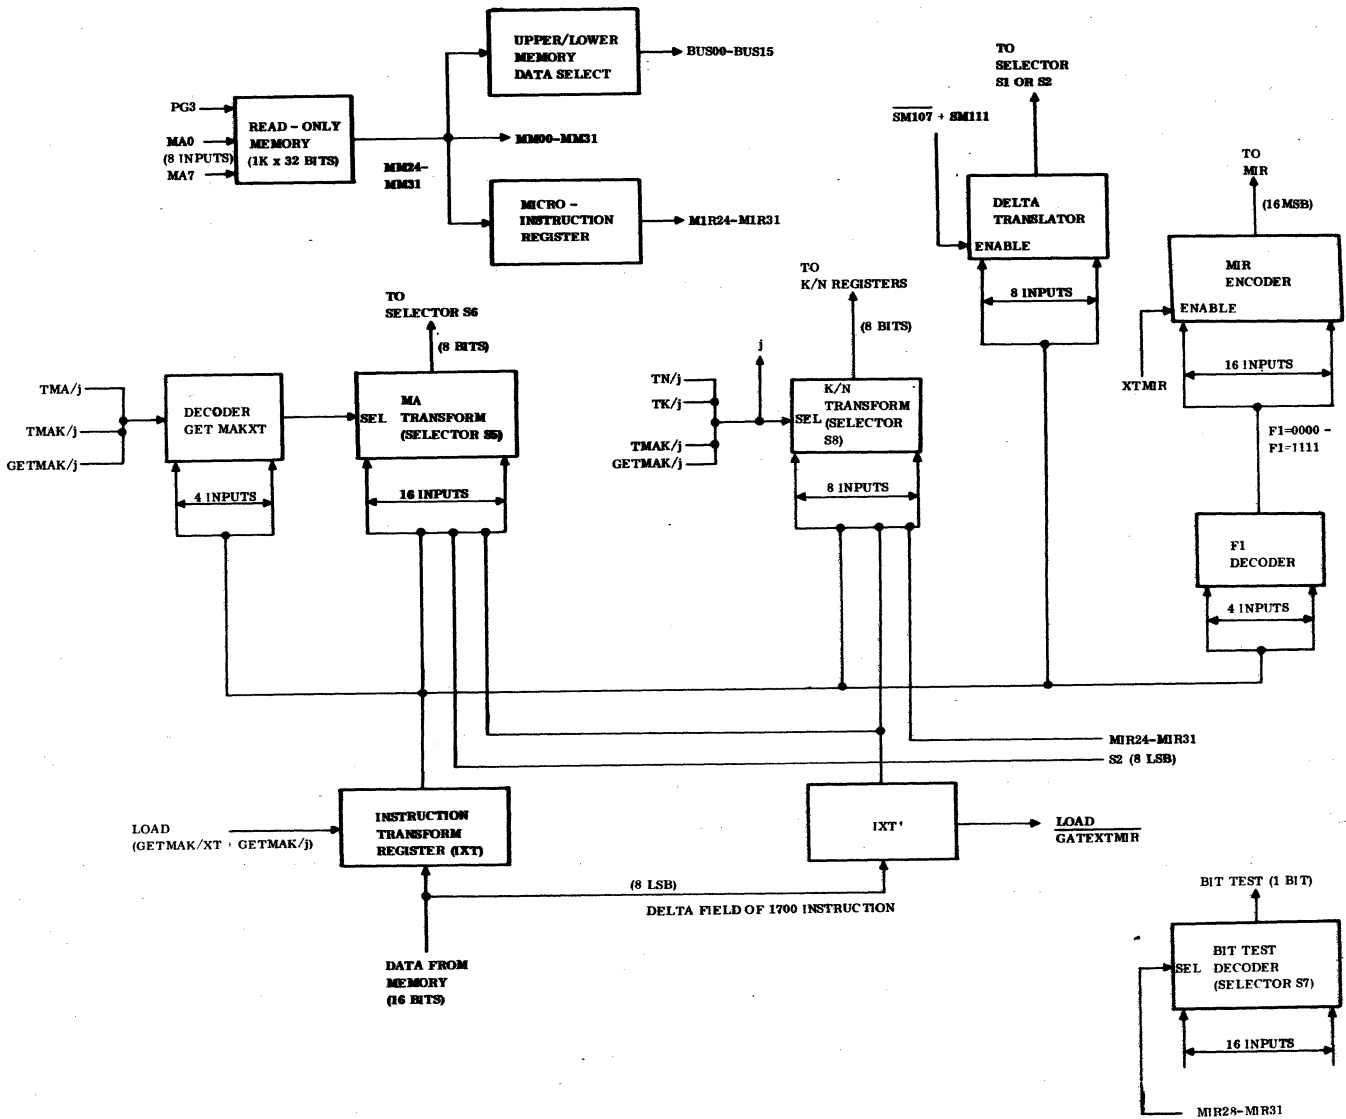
UPPER/LOWER MEMORY DATA SELECT

BUS00-BUS15

PG3

MA0

(8 INPUTS)

MA7

READ - ONLY MEMORY (1K x 32 BITS)

MM00-MM31

MM24-MM31

MICRO - INSTRUCTION REGISTER

MIR24-MIR31

TO SELECTOR S1 OR S2

$\overline{SM107}$ + SM111

DELTA TRANSLATOR

ENABLE

8 INPUTS

TO MIR

(16 MSB)

MIR ENCODER

ENABLE

XTMIR

16 INPUTS

F1=0000 - F1=1111

F1 DECODER

4 INPUTS

TO K/N REGISTERS

(8 BITS)

TO SELECTOR S6

(8 BITS)

TMA/j

TMAK/j

GETMAK/j

DECODER GET MAKXT

4 INPUTS

SEL

MA TRANSFORM (SELECTOR S5)

16 INPUTS

j

TN/j

TK/j

TMAK/j

GETMAK/j

SEL

K/N TRANSFORM (SELECTOR S8)

8 INPUTS

MIR24-MIR31

S2 (8 LSB)

LOAD (GETMAK/XT + GETMAK/j)

INSTRUCTION TRANSFORM REGISTER (IXT)

IXT'

LOAD
$\overline{GATEXTMIR}$

(8 LSB)

DELTA FIELD OF 1700 INSTRUCTION

DATA FROM MEMORY (16 BITS)

BIT TEST (1 BIT)

SEL

BIT TEST DECODER (SELECTOR S7)

16 INPUTS

MIR28-MIR31